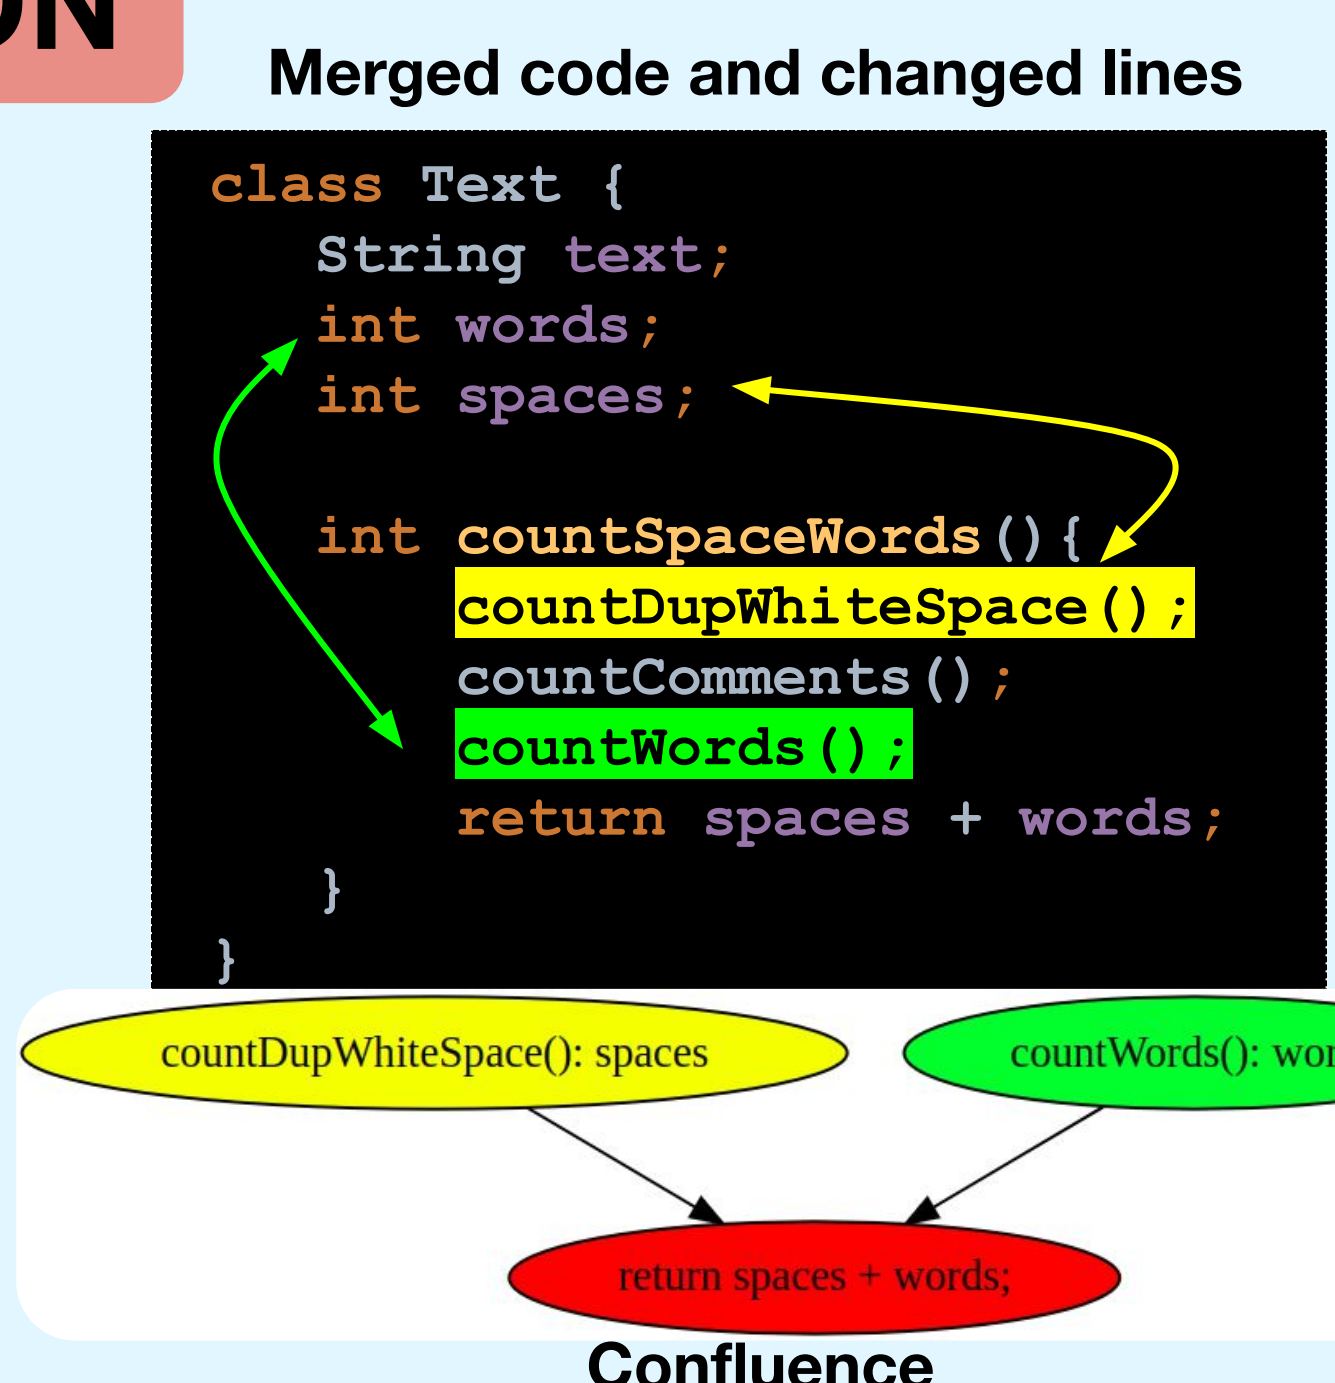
ON

Merged code and changed lines

```
class Text {
    String text;
    int words;
    int spaces;

    int countSpaceWords(){
        countDupWhiteSpace();
        countComments();
        countWords();
        return spaces + words;
    }
}
```

countDupWhiteSpace(): spaces

countWords(): wor

return spaces + words;

Confluence